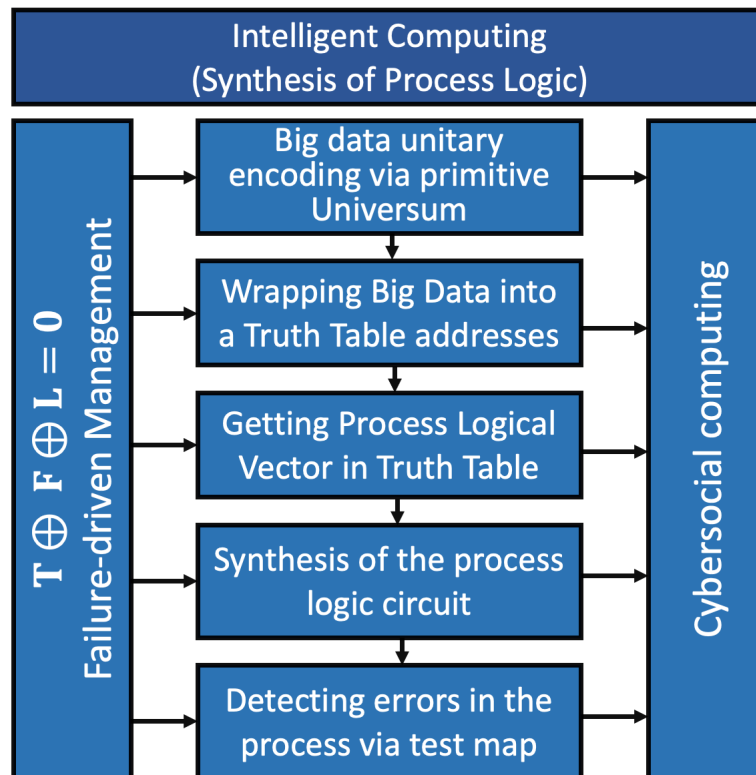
Intelligent Computing
(Synthesis of Process Logic)

$\mathbf{T} \oplus \mathbf{F} \oplus \mathbf{L} = \mathbf{0}$
Failure-driven Management

Big data unitary encoding via primitive Universum

Wrapping Big Data into a Truth Table addresses

Getting Process Logical Vector in Truth Table

Synthesis of the process logic circuit

Detecting errors in the process via test map

Cybersocial computing